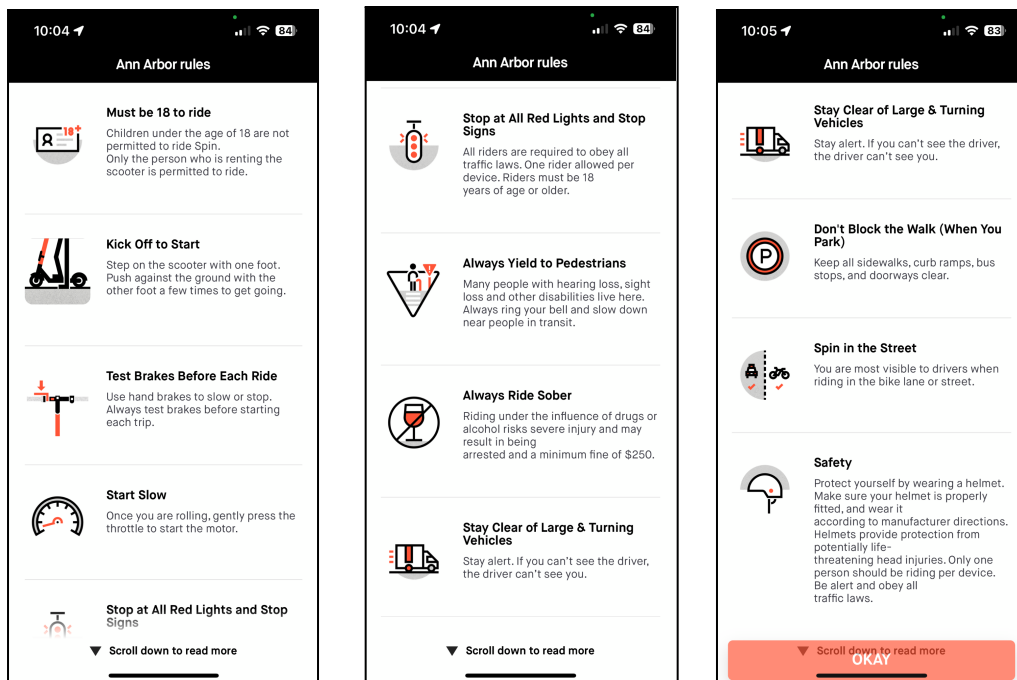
10:04 84

Ann Arbor rules

18+

Must be 18 to ride

Children under the age of 18 are not permitted to ride Spin. Only the person who is renting the scooter is permitted to ride.

Kick Off to Start

Step on the scooter with one foot. Push against the ground with the other foot a few times to get going.

Test Brakes Before Each Ride

Use hand brakes to slow or stop. Always test brakes before starting each trip.

Start Slow

Once you are rolling, gently press the throttle to start the motor.

Stop at All Red Lights and Stop Signs

▼ Scroll down to read more

10:04 84

Ann Arbor rules

Stop at All Red Lights and Stop Signs

All riders are required to obey all traffic laws. One rider allowed per device. Riders must be 18 years of age or older.

Always Yield to Pedestrians

Many people with hearing loss, sight loss and other disabilities live here. Always ring your bell and slow down near people in transit.

Always Ride Sober

Riding under the influence of drugs or alcohol risks severe injury and may result in being arrested and a minimum fine of $250.

Stay Clear of Large & Turning Vehicles

Stay alert. If you can't see the driver, the driver can't see you.

▼ Scroll down to read more

10:05 83

Ann Arbor rules

Stay Clear of Large & Turning Vehicles

Stay alert. If you can't see the driver, the driver can't see you.

P

Don't Block the Walk (When You Park)

Keep all sidewalks, curb ramps, bus stops, and doorways clear.

Spin in the Street

You are most visible to drivers when riding in the bike lane or street.

Safety

Protect yourself by wearing a helmet. Make sure your helmet is properly fitted, and wear it according to manufacturer directions. Helmets provide protection from potentially life-threatening head injuries. Only one person should be riding per device. Be alert and obey all traffic laws.

▼ Scroll down to read more

OKAY